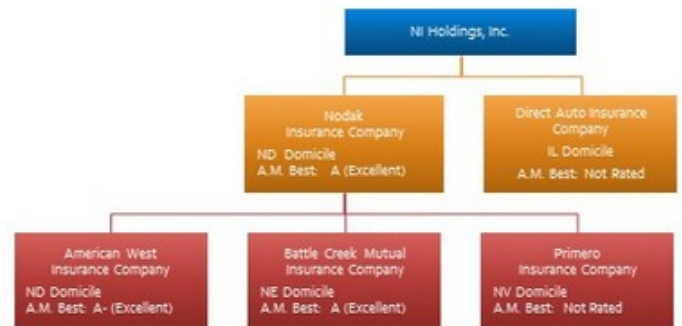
NI Holdings, Inc.

Nodak Insurance Company
ND Domicile
A.M. Best: A (Excellent)

Direct Auto Insurance Company
IL Domicile
A.M. Best: Not Rated

American West Insurance Company
ND Domicile
A.M. Best: A- (Excellent)

Battle Creek Mutual Insurance Company
NE Domicile
A.M. Best: A (Excellent)

Primero Insurance Company
NV Domicile
A.M. Best: Not Rated